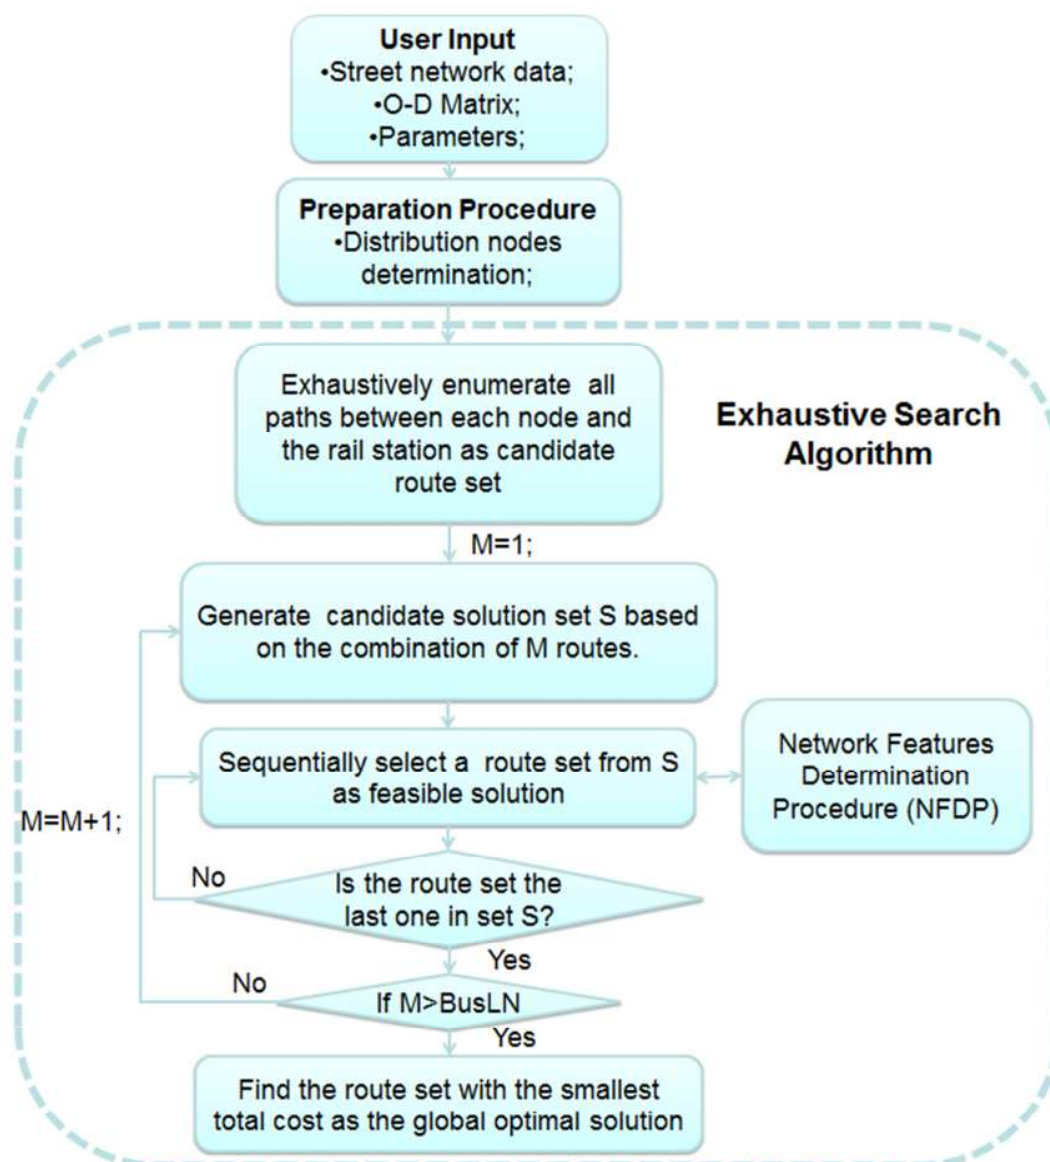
User Input
•Street network data;
•O-D Matrix;
•Parameters;

Preparation Procedure
•Distribution nodes determination;

Exhaustively enumerate all paths between each node and the rail station as candidate route set

Exhaustive Search Algorithm

M=1;

Generate candidate solution set S based on the combination of M routes.

Sequentially select a route set from S as feasible solution

Network Features Determination Procedure (NFDP)

M=M+1;

No

Is the route set the last one in set S?

Yes

No

If M>BusLN

Yes

Find the route set with the smallest total cost as the global optimal solution